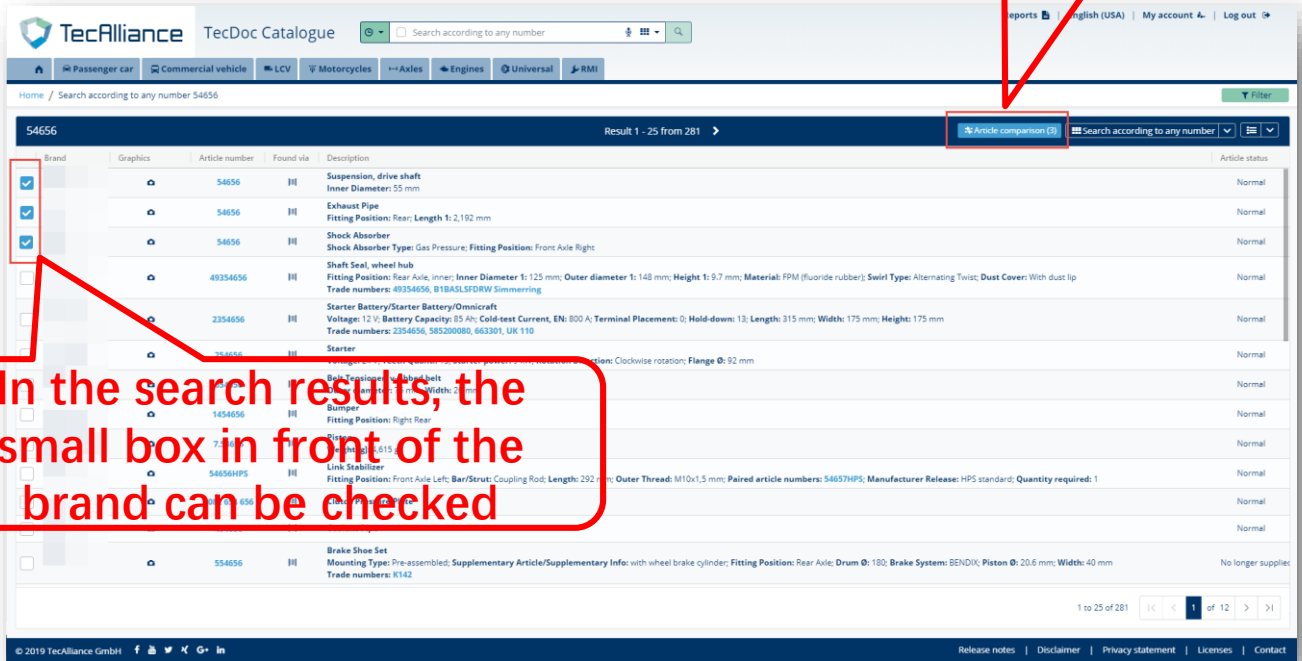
TecAlliance TecDoc Catalogue

Search according to any number

Reports | English (USA) | My account | Log out

Passenger car | Commercial vehicle | LCV | Motorcycles | Axles | Engines | Universal | RMI

Home / Search according to any number 54656

Filter

54656

Result 1 - 25 from 281

Article comparison (3)

Search according to any number

| Brand | Graphics | Article number | Found via | Description | Article status |
|---|---|---|---|---|---|
| | | 54656 | | Suspension, drive shaft Inner Diameter: 55 mm | Normal |
| | | 54656 | | Exhaust Pipe Fitting Position: Rear; Length 1: 2,192 mm | Normal |
| | | 54656 | | Shock Absorber Shock Absorber Type: Gas Pressure; Fitting Position: Front Axle Right | Normal |
| | | 49354656 | | Shaft Seal, wheel hub Fitting Position: Rear Axle, inner; Inner Diameter 1: 125 mm; Outer diameter 1: 148 mm; Height 1: 9.7 mm; Material: FPM (fluoride rubber); Swirl Type: Alternating Twist; Dust Cover: With dust lip Trade numbers: 49354656, B1BASLSFDRW Simmerring | Normal |
| | | 2354656 | | Starter Battery/Starter Battery/Omnicraft Voltage: 12 V; Battery Capacity: 85 Ah; Cold-test Current, EN: 800 A; Terminal Placement: 0; Hold-down: 13; Length: 315 mm; Width: 175 mm; Height: 175 mm Trade numbers: 2354656, 585200080, 663301, UK 110 | Normal |
| | | 254656 | | Starter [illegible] direction: Clockwise rotation; Flange Ø: 92 mm | Normal |
| | | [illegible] | | Belt Tensioner, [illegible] belt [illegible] | Normal |
| | | 1454656 | | Bumper Fitting Position: Right Rear | Normal |
| | | 7.5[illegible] | | Piston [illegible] 615 g | Normal |
| | | 54656HPS | | Link Stabilizer Fitting Position: Front Axle Left; Bar/Strut: Coupling Rod; Length: 292 mm; Outer Thread: M10x1,5 mm; Paired article numbers: 54657HPS; Manufacturer Release: HPS standard; Quantity required: 1 | Normal |
| | | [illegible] 656 | | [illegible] | Normal |
| | | | | | Normal |
| | | 554656 | | Brake Shoe Set Mounting Type: Pre-assembled; Supplementary Article/Supplementary Info: with wheel brake cylinder; Fitting Position: Rear Axle; Drum Ø: 180; Brake System: BENDIX; Piston Ø: 20.6 mm; Width: 40 mm Trade numbers: K142 | No longer supplied |

In the search results, the small box in front of the brand can be checked

1 to 25 of 281 | 1 of 12

© 2019 TecAlliance GmbH

Release notes | Disclaimer | Privacy statement | Licenses | Contact